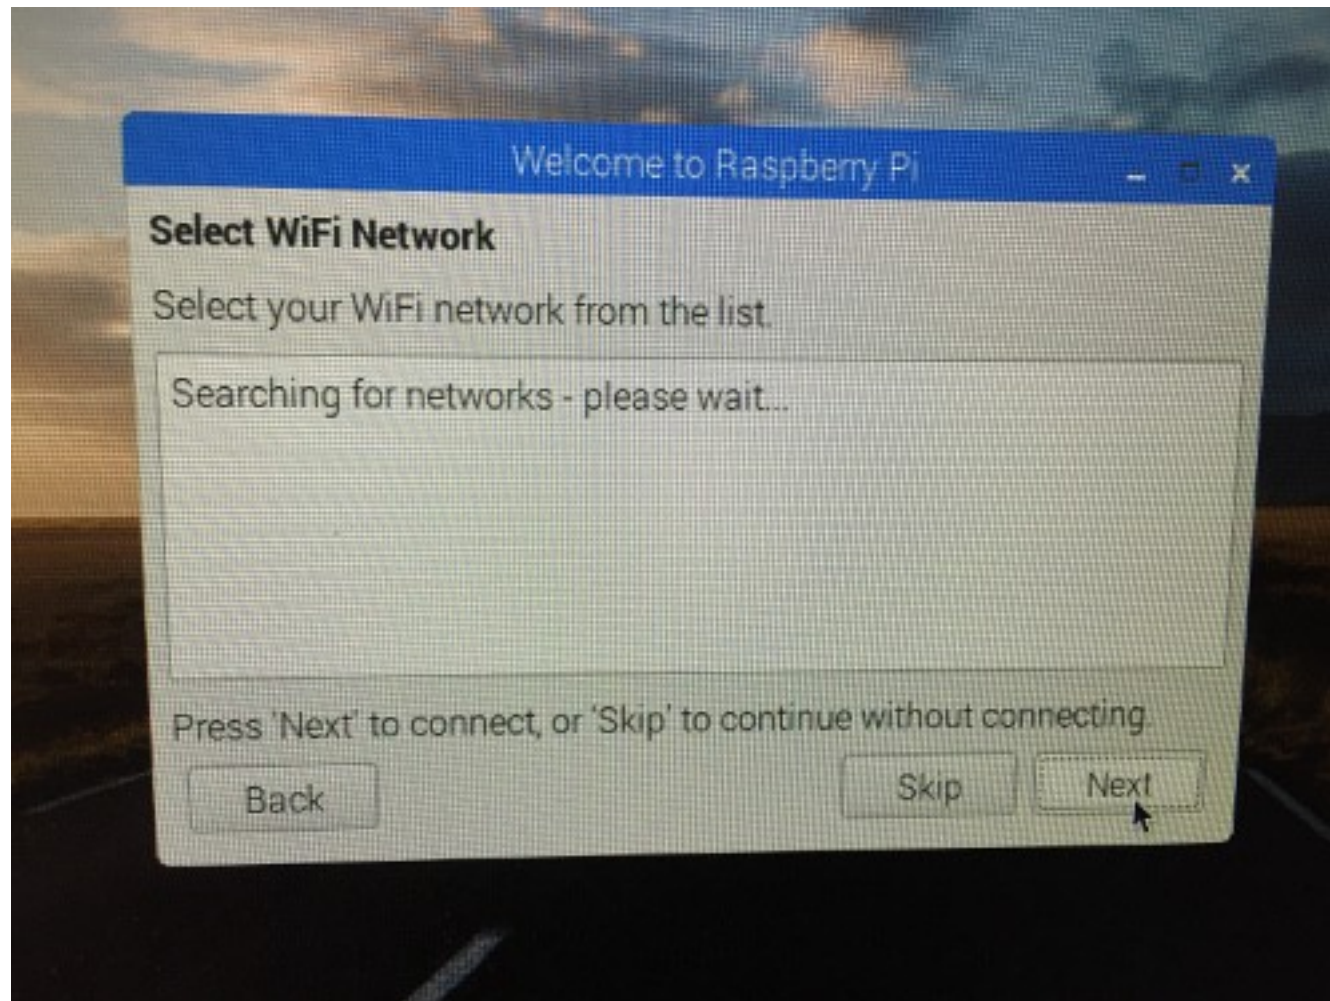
Welcome to Raspberry Pi

Select WiFi Network

Select your WiFi network from the list.

Searching for networks - please wait...

Press 'Next' to connect, or 'Skip' to continue without connecting.

Back

Skip

Next